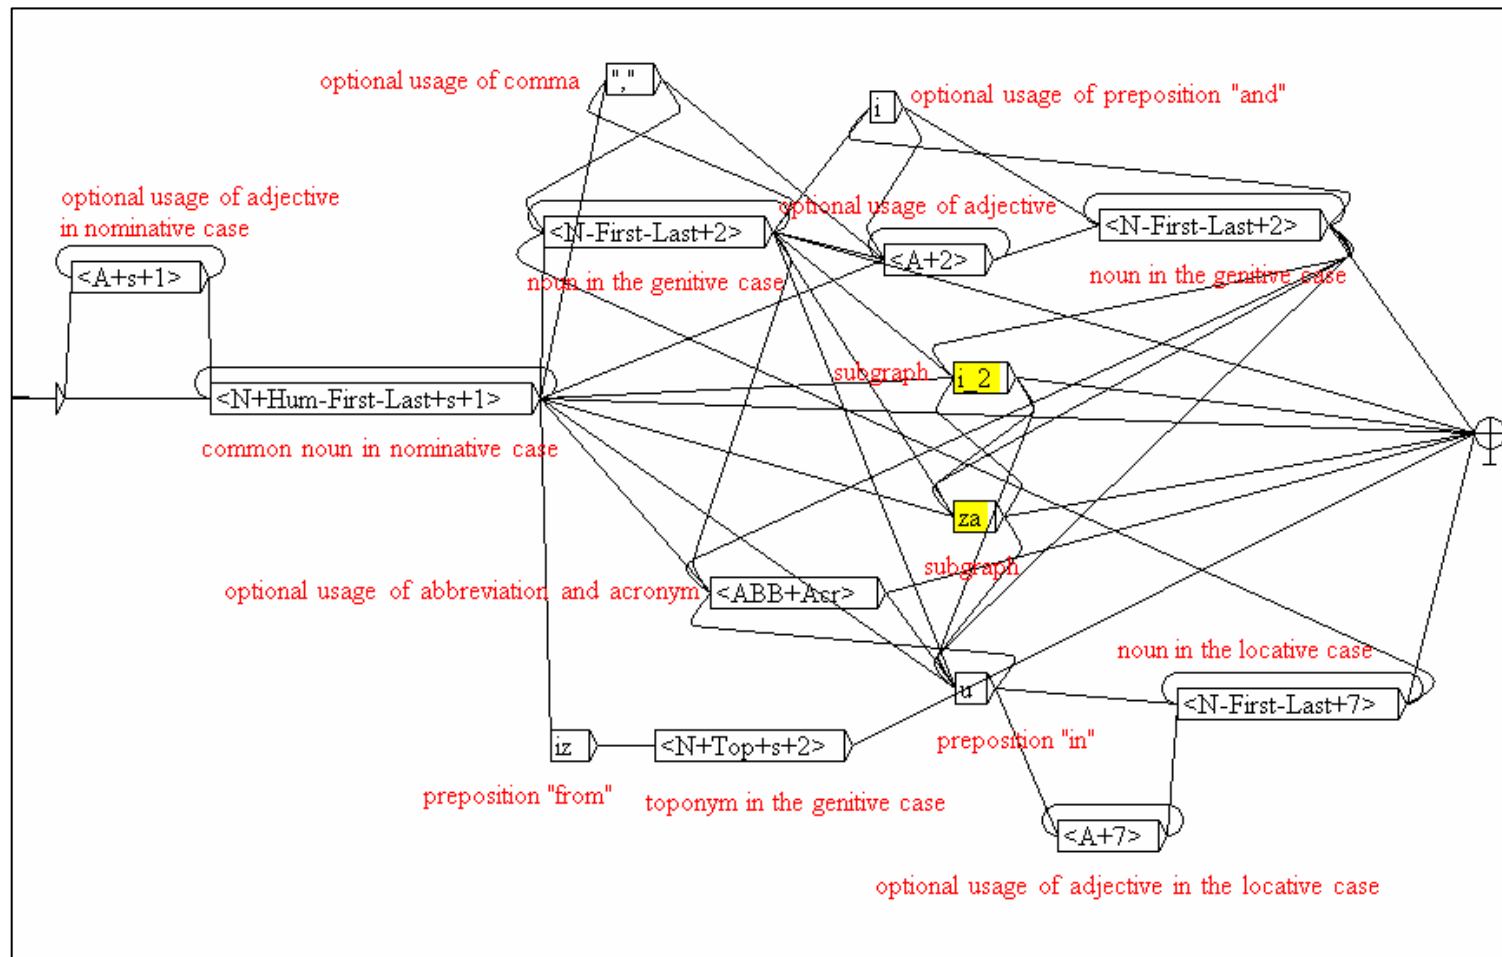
optional usage of comma
","
i
optional usage of preposition "and"
optional usage of adjective in nominative case
<N-First-Last+2>
optional usage of adjective
<N-First-Last+2>
<A+s+1>
<A+2>
noun in the genitive case
noun in the genitive case
subgraph
i_2
<N+Hum-First-Last+s+1>
common noun in nominative case
za
subgraph
optional usage of abbreviation and acronym
<ABB+Acr>
noun in the locative case
u
<N-First-Last+7>
iz
<N+Top+s+2>
preposition "in"
preposition "from"
toponym in the genitive case
<A+7>
optional usage of adjective in the locative case